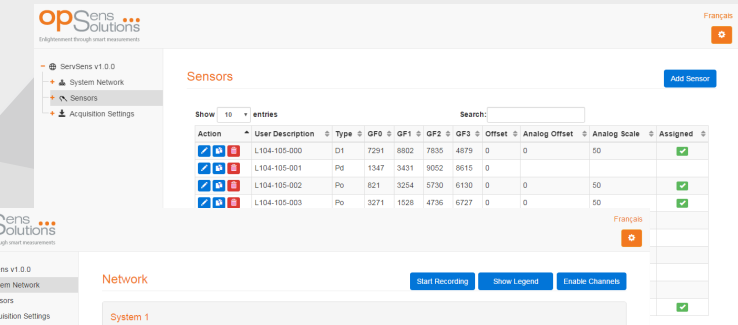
opSens Solutions
Enlightenment through smart measurements

Français

− ServSens v1.0.0
+ System Network
+ Sensors
+ Acquisition Settings

Sensors

Add Sensor

Show 10 entries

Search:

| Action | User Description | Type | GF0 | GF1 | GF2 | GF3 | Offset | Analog Offset | Analog Scale | Assigned |
|---|---|---|---|---|---|---|---|---|---|---|
| | L104-105-000 | D1 | 7291 | 8802 | 7835 | 4879 | 0 | 0 | 50 | ✓ |
| | L104-105-001 | Pd | 1347 | 3431 | 9052 | 8615 | 0 | | | |
| | L104-105-002 | Po | 821 | 3254 | 5730 | 6130 | 0 | 0 | 50 | ✓ |
| | L104-105-003 | Po | 3271 | 1528 | 4736 | 6727 | 0 | 0 | 50 | ✓ |

Sens Solutions
gh smart measurements

Français

ens v1.0.0
em Network
sors
quisition Settings

Network

Start Recording
Show Legend
Enable Channels

System 1